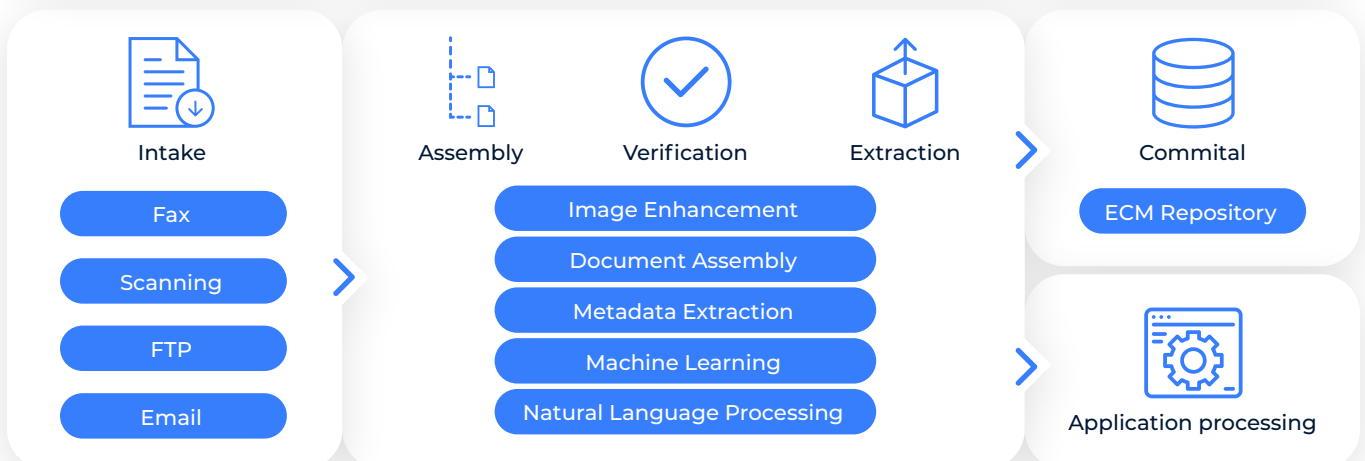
Intake

Fax

Scanning

FTP

Email

Assembly

Verification

Extraction

Image Enhancement

Document Assembly

Metadata Extraction

Machine Learning

Natural Language Processing

Commital

ECM Repository

Application processing